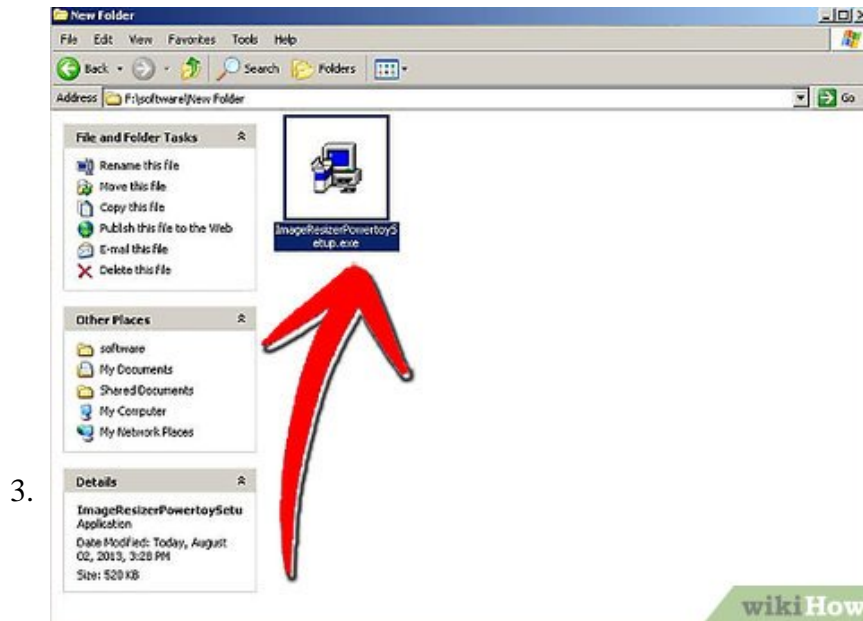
3.

New Folder

File Edit View Favorites Tools Help

Back Search Folders

Address F:\software\New Folder

Go

File and Folder Tasks

Rename this file
Move this file
Copy this file
Publish this file to the Web
E-mail this file
Delete this file

Other Places

software
My Documents
Shared Documents
My Computer
My Network Places

Details

ImageResizerPowertoySetu
Application
Date Modified: Today, August 02, 2013, 3:28 PM
Size: 520 KB

ImageResizerPowertoySetup.exe

wikiHow